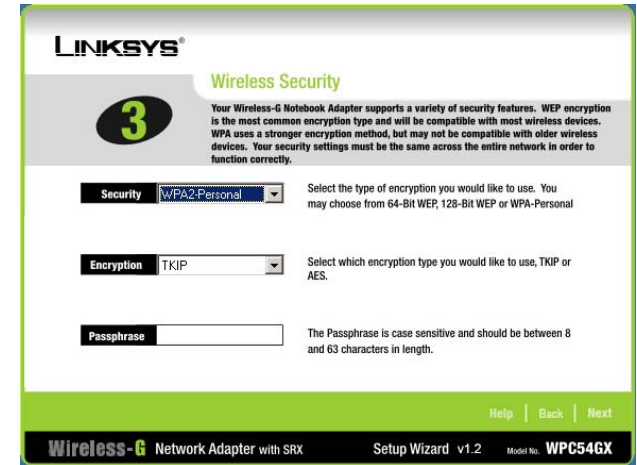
LINKSYS®

3

Wireless Security

Your Wireless-G Notebook Adapter supports a variety of security features. WEP encryption is the most common encryption type and will be compatible with most wireless devices. WPA uses a stronger encryption method, but may not be compatible with older wireless devices. Your security settings must be the same across the entire network in order to function correctly.

Security WPA2-Personal

Select the type of encryption you would like to use. You may choose from 64-Bit WEP, 128-Bit WEP or WPA-Personal

Encryption TKIP

Select which encryption type you would like to use, TKIP or AES.

Passphrase

The Passphrase is case sensitive and should be between 8 and 63 characters in length.

Help | Back | Next

Wireless-G Network Adapter with SRX

Setup Wizard v1.2

Model No. WPC54GX